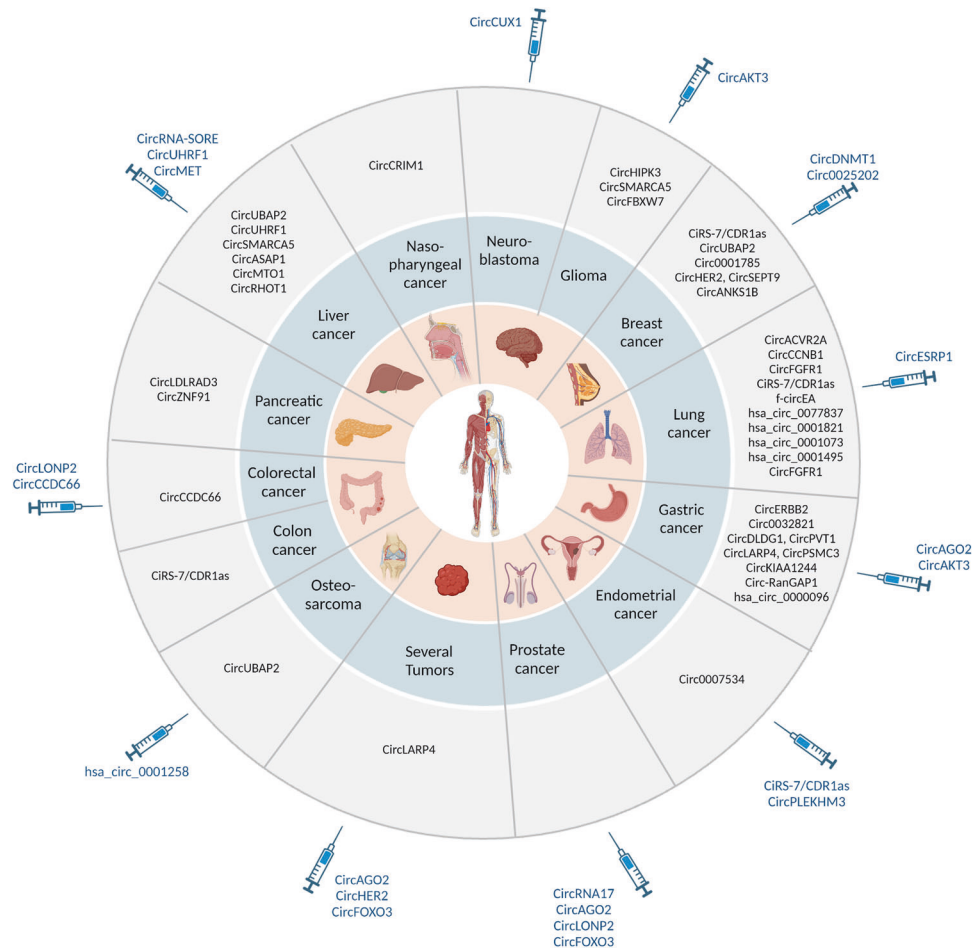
CircCUX1

CircAKT3

CircDNMT1
Circ0025202

CircESRP1

CircAGO2
CircAKT3

CiRS-7/CDR1as
CircPLEKHM3

CircRNA17
CircAGO2
CircLONP2
CircFOXO3

CircAGO2
CircHER2
CircFOXO3

hsa_circ_0001258

CircLONP2
CircCCDC66

CircRNA-SORE
CircUHRF1
CircMET

CircCRIM1

CircHIPK3
CircSMARCA5
CircFBXW7

CiRS-7/CDR1as
CircUBAP2
Circ0001785
CircHER2, CircSEPT9
CircANKS1B

CircACVR2A
CircCCNB1
CircFGFR1
CiRS-7/CDR1as
f-circEA
hsa_circ_0077837
hsa_circ_0001821
hsa_circ_0001073
hsa_circ_0001495
CircFGFR1

CircERBB2
Circ0032821
CircDLDG1, CircPVT1
CircLARP4, CircPSMC3
CircKIAA1244
Circ-RanGAP1
hsa_circ_0000096

Circ0007534

CircLARP4

CircUBAP2

CiRS-7/CDR1as

CircCCDC66

CircLDLRAD3
CircZNF91

CircUBAP2
CircUHRF1
CircSMARCA5
CircASAP1
CircMTO1
CircRHOT1

Naso-pharyngeal cancer

Neuro-blastoma

Glioma

Breast cancer

Lung cancer

Gastric cancer

Endometrial cancer

Prostate cancer

Several Tumors

Osteo-sarcoma

Colon cancer

Colorectal cancer

Pancreatic cancer

Liver cancer